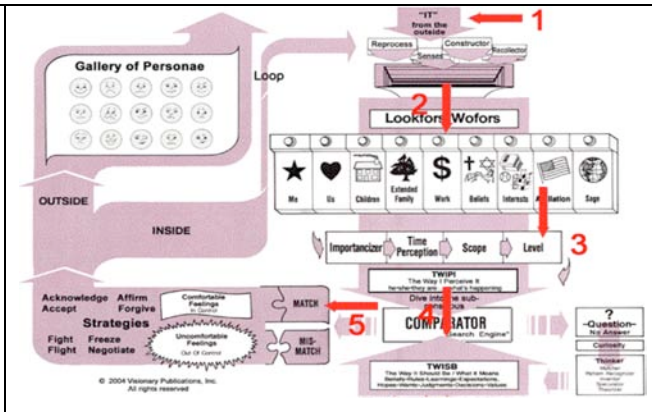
"IT" from the outside

1

Reprocess

Constructor

Recollector

Senses

Gallery of Personae

Loop

2

Lookfors Wofors

Me

Us

Children

Extended Family

Work

Beliefs

Interests

Affiliation

Sage

OUTSIDE

INSIDE

Importancizer

Time Perception

Scope

Level

3

TWIPI
The Way I Perceive It
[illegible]

Dive into the sub-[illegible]

Acknowledge

Affirm

Accept

Forgive

Strategies

Fight

Freeze

Flight

Negotiate

Comfortable Feelings
In Control

Uncomfortable Feelings
Out Of Control

MATCH

MIS-MATCH

5

4

COMPARATOR
"Search Engine"

?
Question
No Answer

Curiosity

Thinker
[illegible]

TWISB
The Way It Should Be / What It Means
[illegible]

© 2004 Visionary Publications, Inc.
All rights reserved